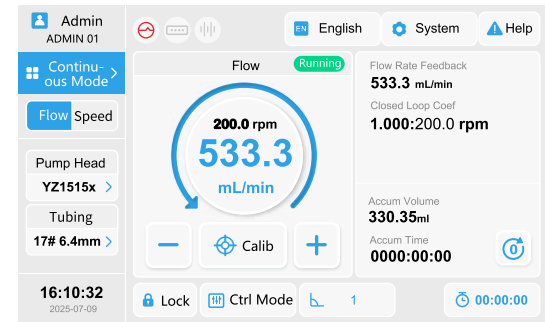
Admin
ADMIN 01

Continuous Mode

Flow Speed

Pump Head
YZ1515x

Tubing
17# 6.4mm

16:10:32
2025-07-09

EN English

System

Help

Flow

Running

200.0 rpm
533.3
mL/min

Calib

Flow Rate Feedback
533.3 mL/min

Closed Loop Coef
1.000:200.0 rpm

Accum Volume
330.35ml

Accum Time
0000:00:00

Lock

Ctrl Mode

1

00:00:00